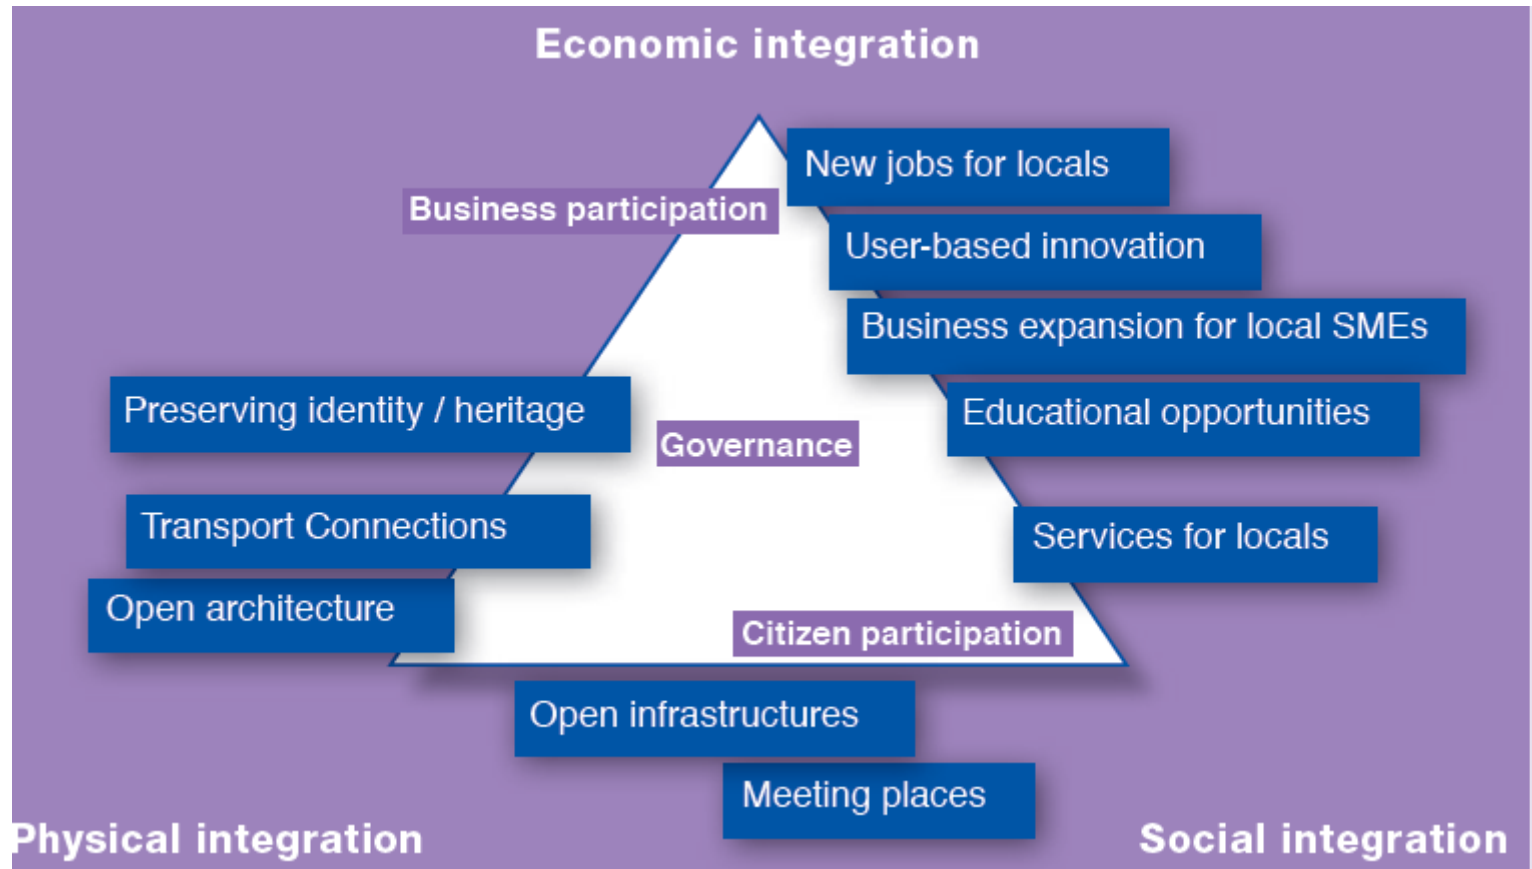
Economic integration

New jobs for locals

Business participation

User-based innovation

Business expansion for local SMEs

Preserving identity / heritage

Governance

Educational opportunities

Transport Connections

Services for locals

Open architecture

Citizen participation

Open infrastructures

Meeting places

Physical integration

Social integration